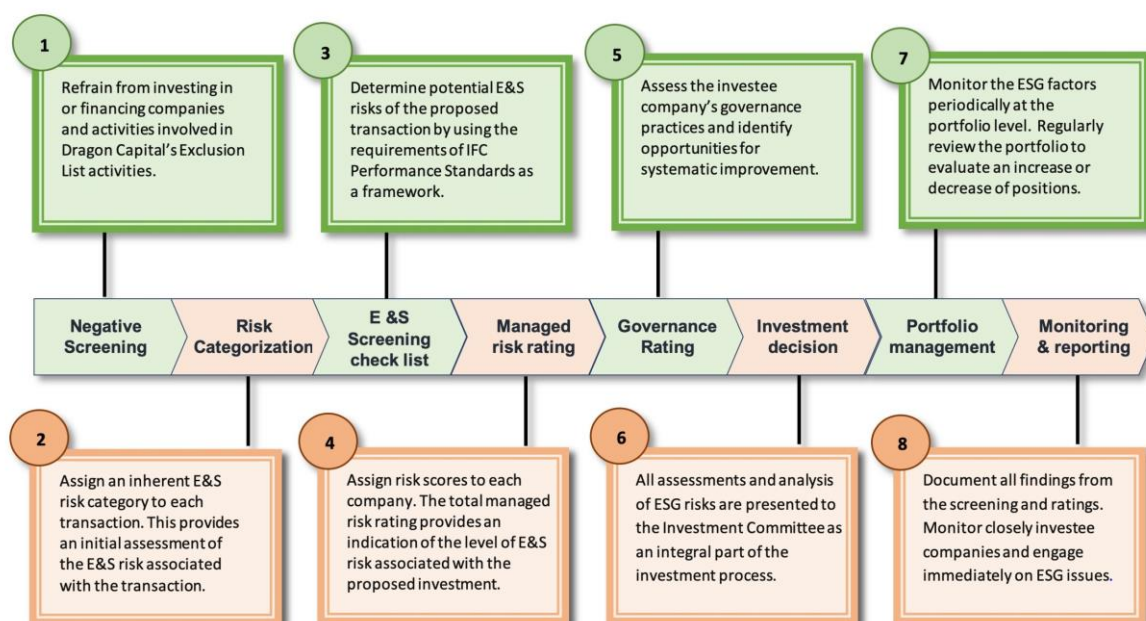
1

Refrain from investing in or financing companies and activities involved in Dragon Capital's Exclusion List activities.

3

Determine potential E&S risks of the proposed transaction by using the requirements of IFC Performance Standards as a framework.

5

Assess the investee company's governance practices and identify opportunities for systematic improvement.

7

Monitor the ESG factors periodically at the portfolio level. Regularly review the portfolio to evaluate an increase or decrease of positions.

Negative Screening

Risk Categorization

E &S Screening check list

Managed risk rating

Governance Rating

Investment decision

Portfolio management

Monitoring & reporting

2

Assign an inherent E&S risk category to each transaction. This provides an initial assessment of the E&S risk associated with the transaction.

4

Assign risk scores to each company. The total managed risk rating provides an indication of the level of E&S risk associated with the proposed investment.

6

All assessments and analysis of ESG risks are presented to the Investment Committee as an integral part of the investment process.

8

Document all findings from the screening and ratings. Monitor closely investee companies and engage immediately on ESG issues.